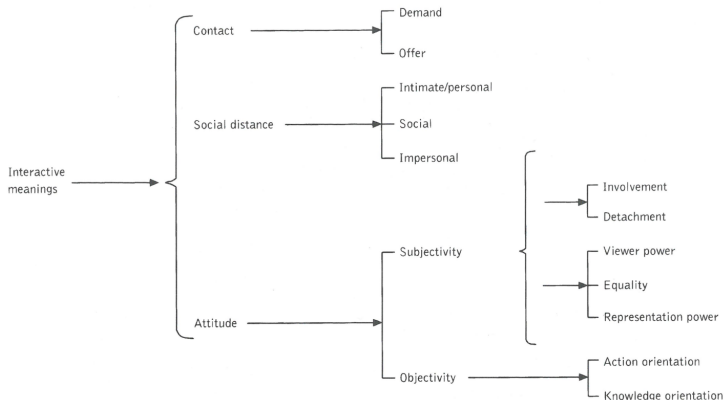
Interactive meanings

Contact

Demand

Offer

Social distance

Intimate/personal

Social

Impersonal

Attitude

Subjectivity

Involvement

Detachment

Viewer power

Equality

Representation power

Objectivity

Action orientation

Knowledge orientation